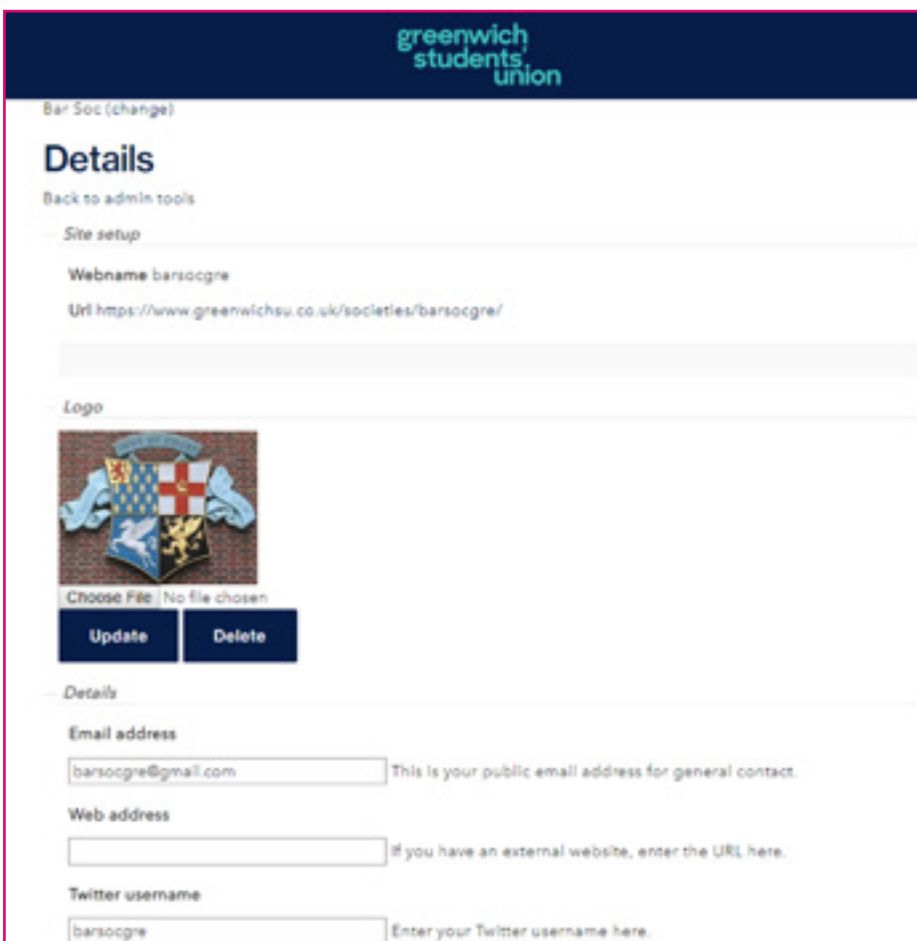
greenwich students' union

Bar Soc (change)

Details

Back to admin tools

Site setup

Webname barsocgre

Url https://www.greenwichsu.co.uk/societies/barsocgre/

Logo

Choose File No file chosen

Update

Delete

Details

Email address

barsocgre@gmail.com

This is your public email address for general contact.

Web address

If you have an external website, enter the URL here.

Twitter username

barsocgre

Enter your Twitter username here.